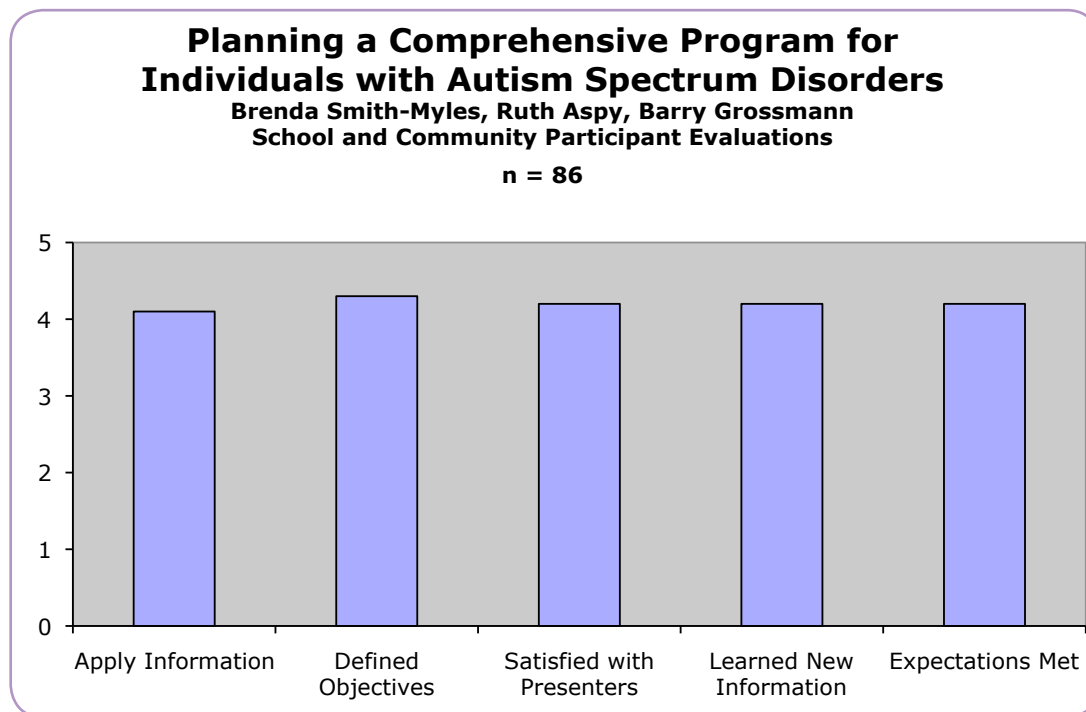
Planning a Comprehensive Program for Individuals with Autism Spectrum Disorders
Brenda Smith-Myles, Ruth Aspy, Barry Grossmann
School and Community Participant Evaluations

n = 86

5
4
3
2
1
0

Apply Information
Defined Objectives
Satisfied with Presenters
Learned New Information
Expectations Met